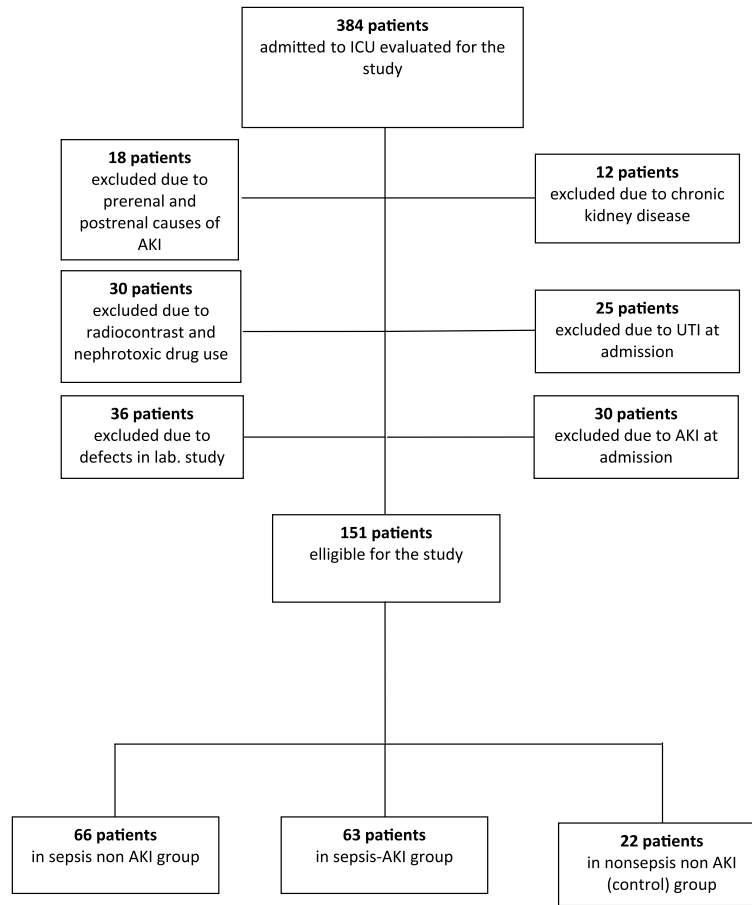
**384 patients**
admitted to ICU evaluated for the study

**18 patients**
excluded due to prerenal and postrenal causes of AKI

**12 patients**
excluded due to chronic kidney disease

**30 patients**
excluded due to radiocontrast and nephrotoxic drug use

**25 patients**
excluded due to UTI at admission

**36 patients**
excluded due to defects in lab. study

**30 patients**
excluded due to AKI at admission

**151 patients**
elligible for the study

**66 patients**
in sepsis non AKI group

**63 patients**
in sepsis-AKI group

**22 patients**
in nonsepsis non AKI (control) group